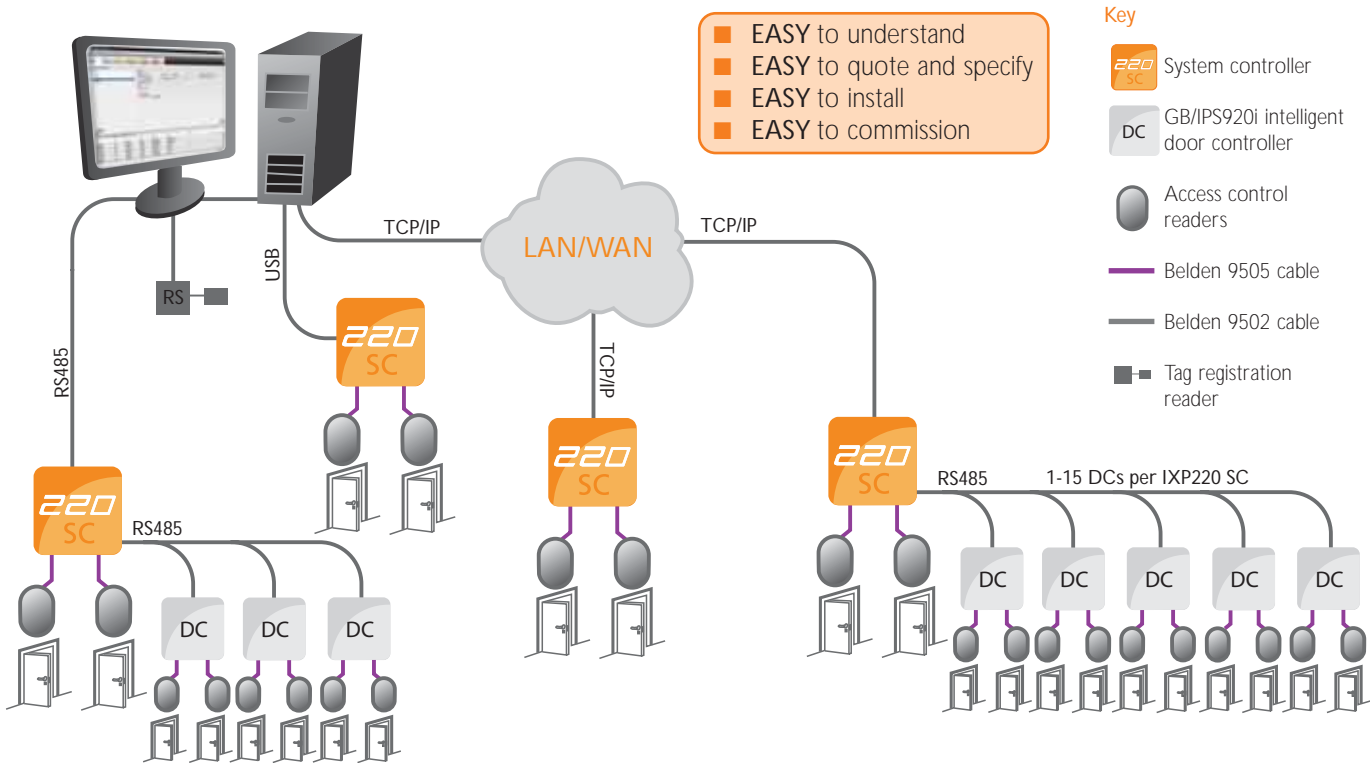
EASY to understand
EASY to quote and specify
EASY to install
EASY to commission

Key

220 SC System controller

DC GB/IPS920i intelligent door controller

Access control readers

Belden 9505 cable

Belden 9502 cable

Tag registration reader

TCP/IP

LAN/WAN

TCP/IP

USB

RS

RS485

220 SC

TCP/IP

220 SC

220 SC

RS485

1-15 DCs per IXP220 SC

220 SC

RS485

DC DC DC

DC DC DC DC DC